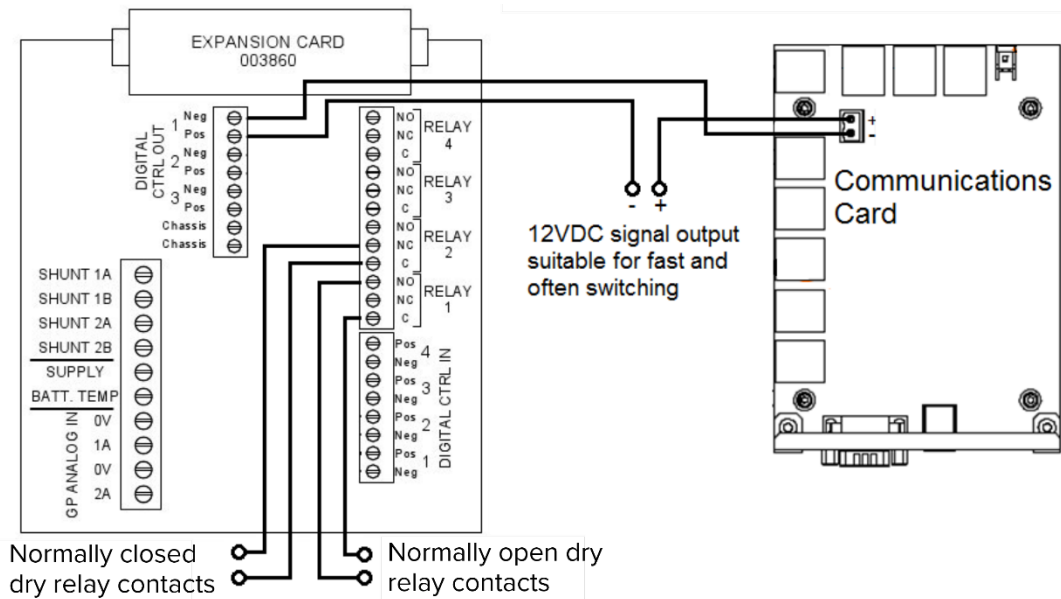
EXPANSION CARD
003860

DIGITAL CTRL OUT
1 Neg
Pos
2 Neg
Pos
3 Neg
Pos
Chassis
Chassis

NO
NC
C
RELAY 4
NO
NC
C
RELAY 3
NO
NC
C
RELAY 2
NO
NC
C
RELAY 1

SHUNT 1A
SHUNT 1B
SHUNT 2A
SHUNT 2B
SUPPLY
BATT. TEMP
GP ANALOG IN
0V
1A
0V
2A

Pos 4
Neg
Pos 3
Neg
Pos 2
Neg
Pos 1
Neg
DIGITAL CTRL IN

+
-

- +

12VDC signal output suitable for fast and often switching

Communications Card

Normally closed dry relay contacts

Normally open dry relay contacts